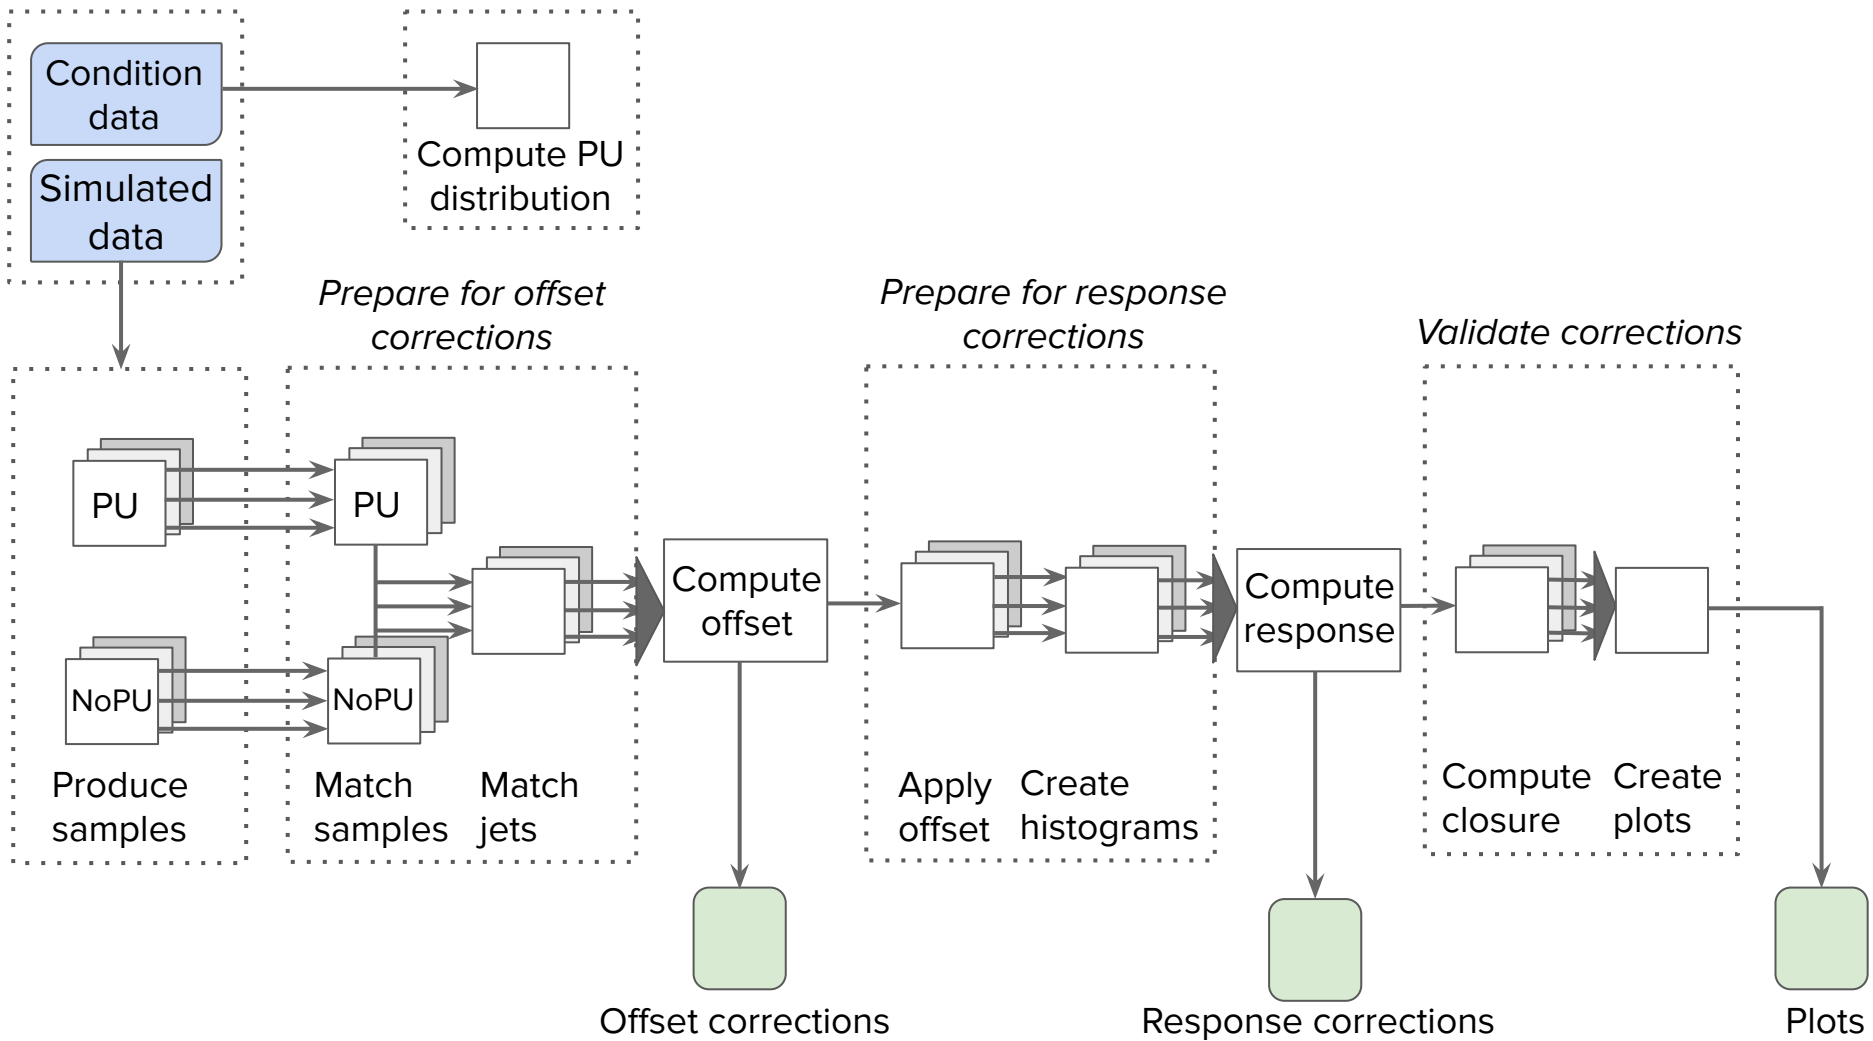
Condition data

Simulated data

Compute PU distribution

Prepare for offset corrections

Prepare for response corrections

Validate corrections

PU

PU

NoPU

NoPU

Compute offset

Compute response

Produce samples

Match samples

Match jets

Apply offset

Create histograms

Compute closure

Create plots

Offset corrections

Response corrections

Plots